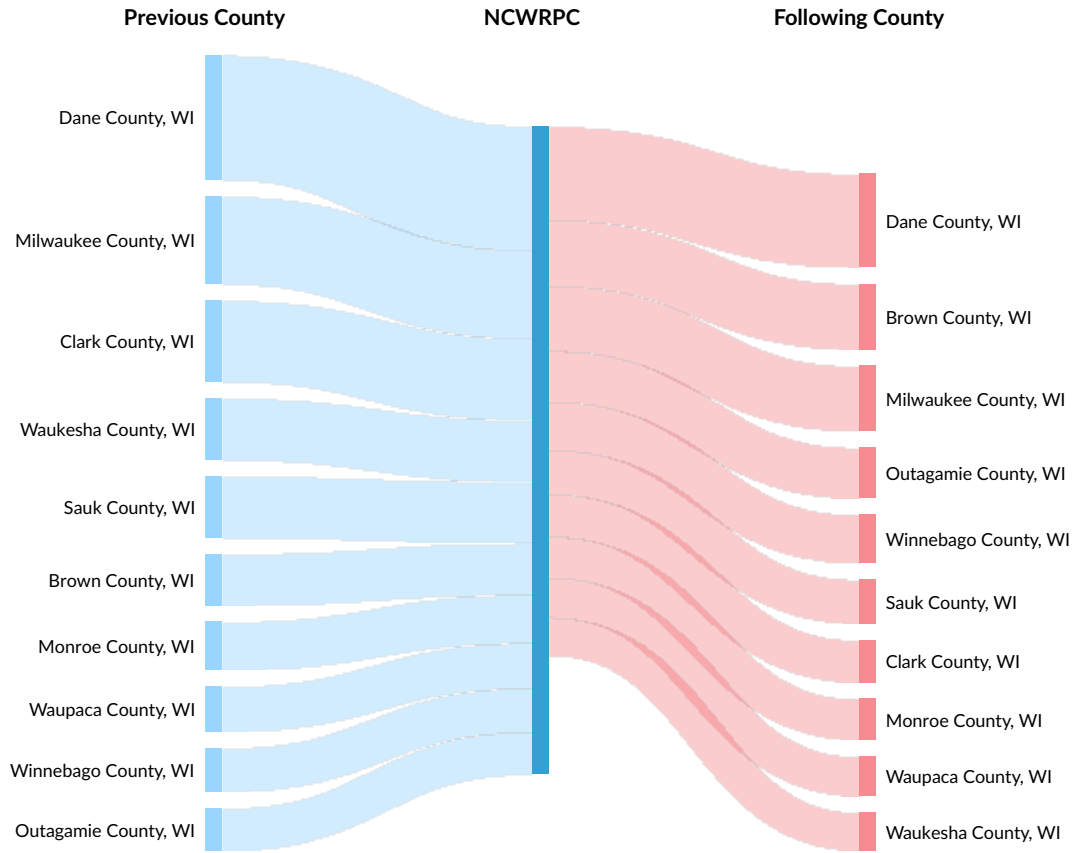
Previous County
NCWRPC
Following County

Dane County, WI
Milwaukee County, WI
Clark County, WI
Waukesha County, WI
Sauk County, WI
Brown County, WI
Monroe County, WI
Waupaca County, WI
Winnebago County, WI
Outagamie County, WI

Dane County, WI
Brown County, WI
Milwaukee County, WI
Outagamie County, WI
Winnebago County, WI
Sauk County, WI
Clark County, WI
Monroe County, WI
Waupaca County, WI
Waukesha County, WI